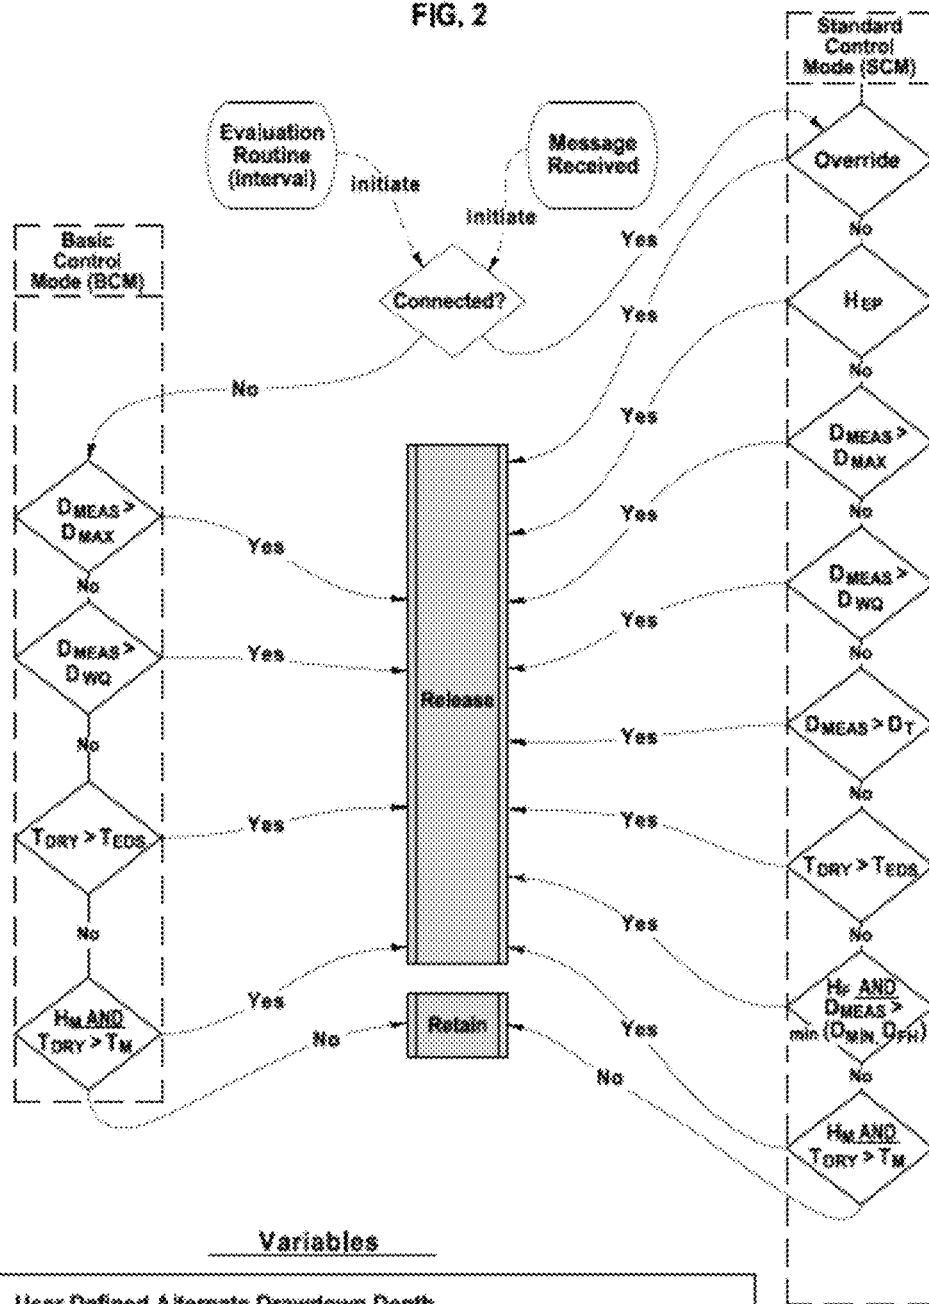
FIG. 2

Evaluation Routine (interval)

initiate

Message Received

initiate

Connected?

Basic Control Mode (BCM)

No

$D_{MEAS} > D_{MAX}$

Yes

No

$D_{MEAS} > D_{WQ}$

Yes

No

$T_{DRY} > T_{EDS}$

Yes

No

$H_M$ AND $T_{DRY} > T_M$

Yes

No

Release

Retain

Standard Control Mode (SCM)

Override

Yes

No

$H_{EP}$

Yes

No

$D_{MEAS} > D_{MAX}$

Yes

No

$D_{MEAS} > D_{WQ}$

Yes

No

$D_{MEAS} > D_T$

Yes

No

$T_{DRY} > T_{EDS}$

Yes

No

$H_F$ AND $D_{MEAS} >$ min $(D_{MIN}, D_{FH})$

Yes

No

$H_M$ AND $T_{DRY} > T_M$

Yes

No

Variables

User Defined Alternate Drawdown Depth